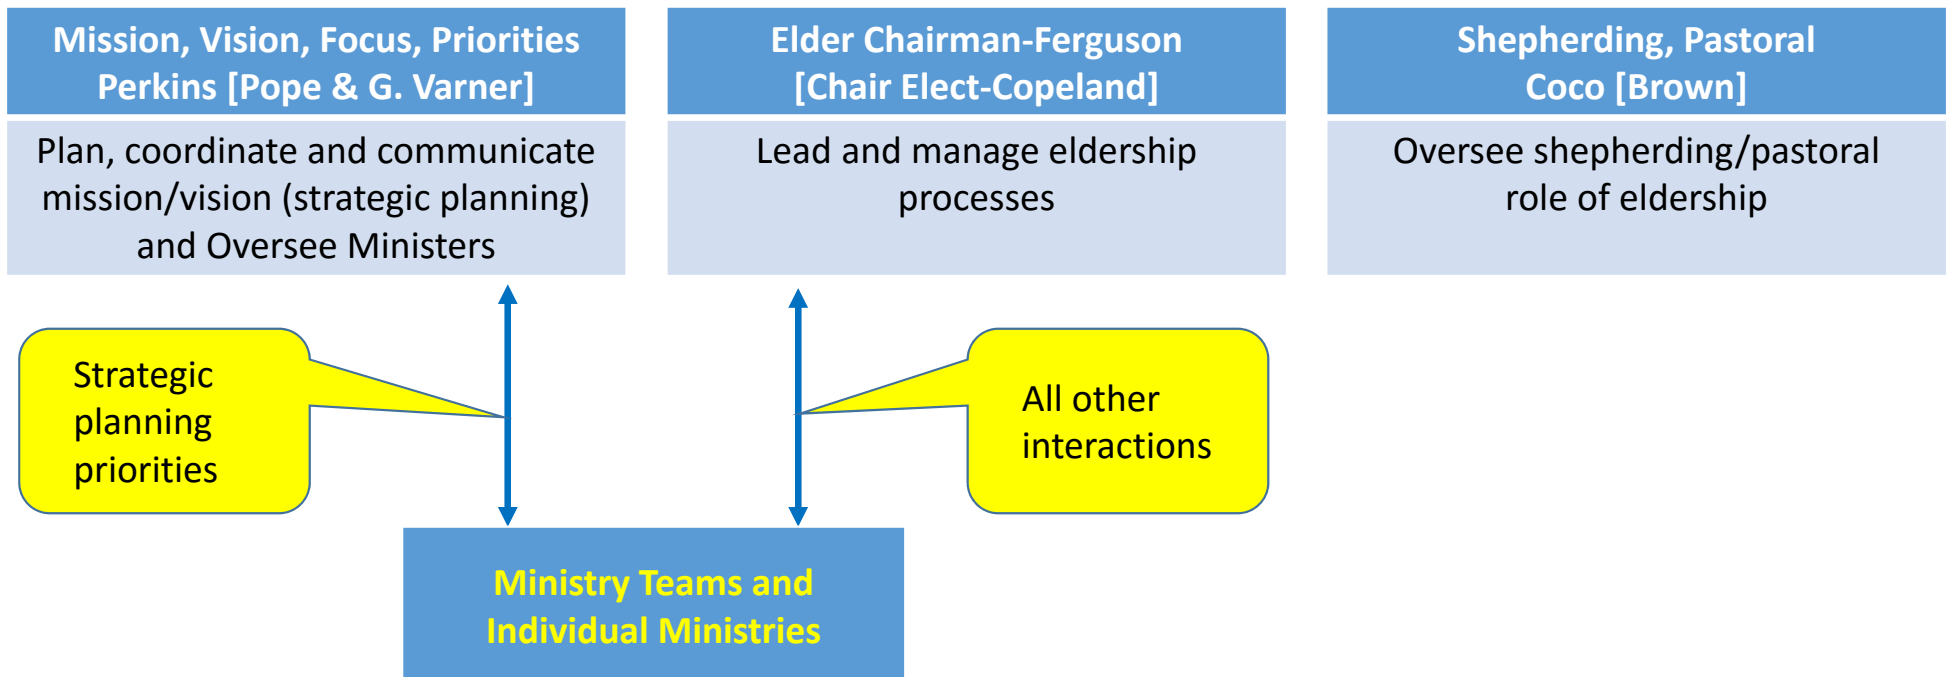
Mission, Vision, Focus, Priorities
Perkins [Pope & G. Varner]

Plan, coordinate and communicate mission/vision (strategic planning) and Oversee Ministers

Elder Chairman-Ferguson
[Chair Elect-Copeland]

Lead and manage eldership processes

Shepherding, Pastoral
Coco [Brown]

Oversee shepherding/pastoral role of eldership

Strategic planning priorities

All other interactions

Ministry Teams and Individual Ministries